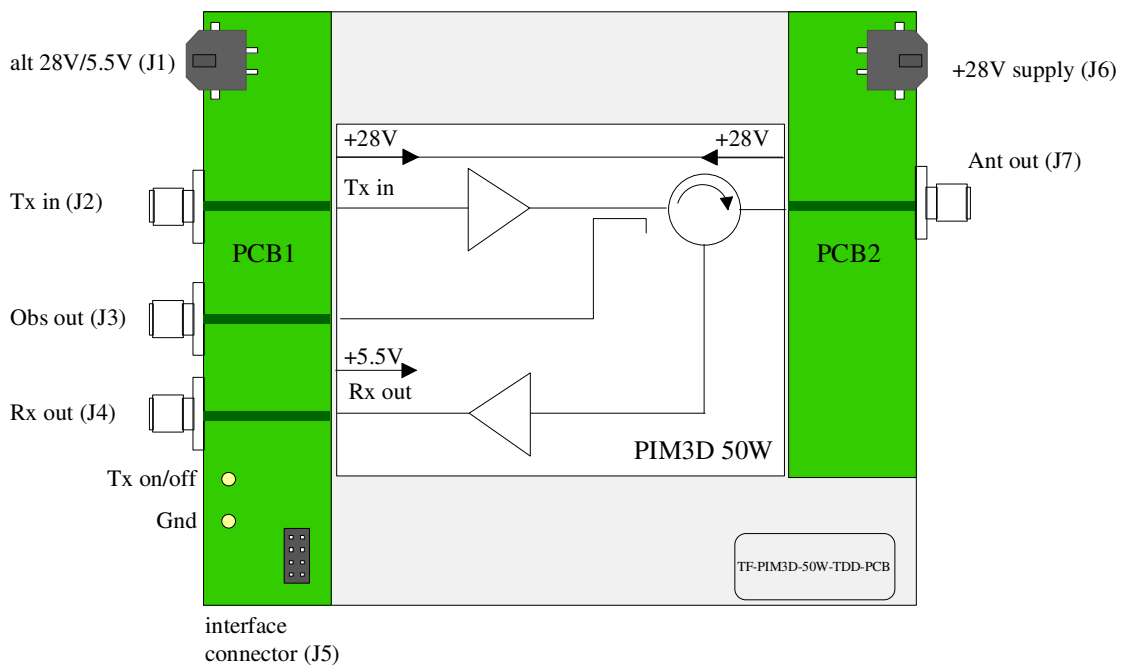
alt 28V/5.5V (J1)

+28V supply (J6)

+28V

+28V

Ant out (J7)

Tx in (J2)

Tx in

PCB1

PCB2

Obs out (J3)

+5.5V

Rx out

Rx out (J4)

PIM3D 50W

Tx on/off

Gnd

TF-PIM3D-50W-TDD-PCB

interface connector (J5)